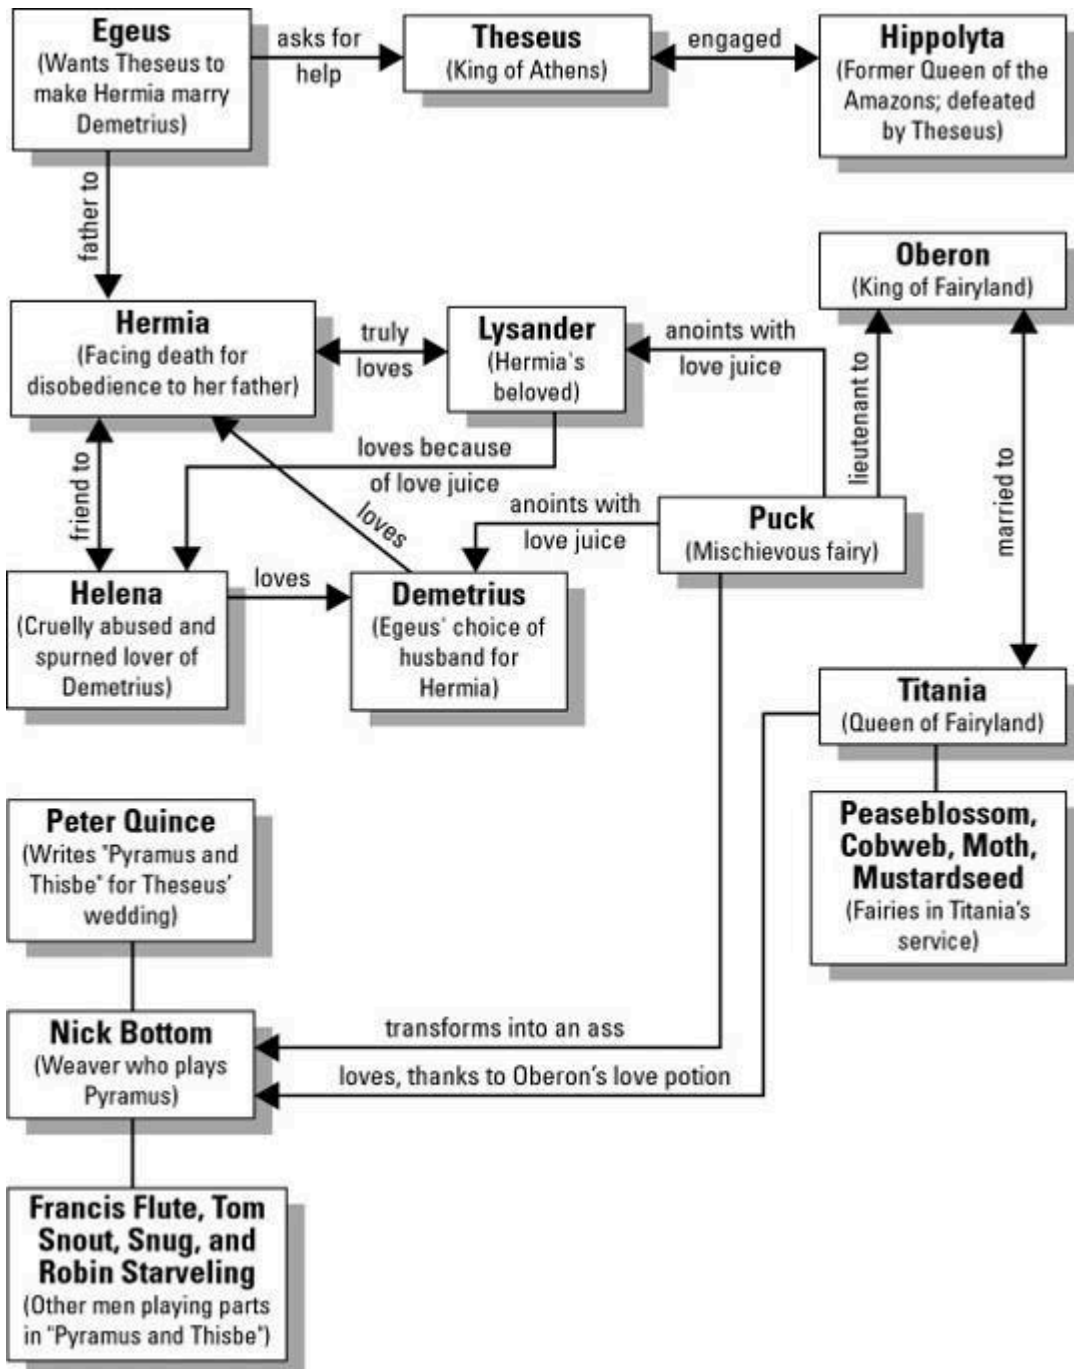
Egeus
(Wants Theseus to make Hermia marry Demetrius)

asks for help

Theseus
(King of Athens)

engaged

Hippolyta
(Former Queen of the Amazons; defeated by Theseus)

father to

Oberon
(King of Fairyland)

Hermia
(Facing death for disobedience to her father)

truly loves

Lysander
(Hermia's beloved)

anoints with love juice

lieutenant to

married to

loves because of love juice

friend to

loves

anoints with love juice

Puck
(Mischievous fairy)

Helena
(Cruelly abused and spurned lover of Demetrius)

loves

Demetrius
(Egeus' choice of husband for Hermia)

Titania
(Queen of Fairyland)

Peaseblossom, Cobweb, Moth, Mustardseed
(Fairies in Titania's service)

Peter Quince
(Writes "Pyramus and Thisbe" for Theseus' wedding)

Nick Bottom
(Weaver who plays Pyramus)

transforms into an ass

loves, thanks to Oberon's love potion

Francis Flute, Tom Snout, Snug, and Robin Starveling
(Other men playing parts in "Pyramus and Thisbe")